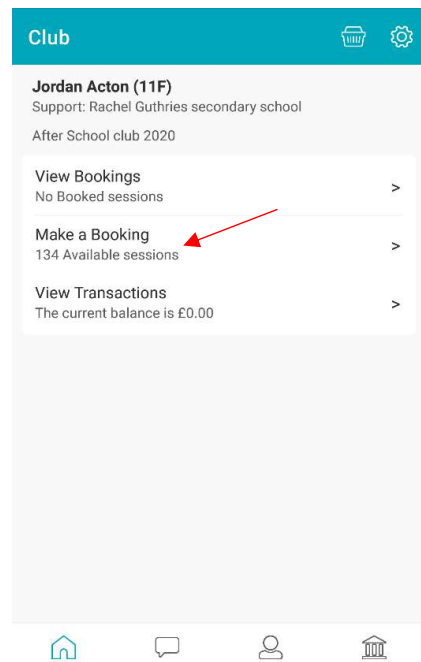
Club

Jordan Acton (11F)
Support: Rachel Guthries secondary school

After School club 2020

View Bookings
No Booked sessions
>

Make a Booking
134 Available sessions
>

View Transactions
The current balance is £0.00
>